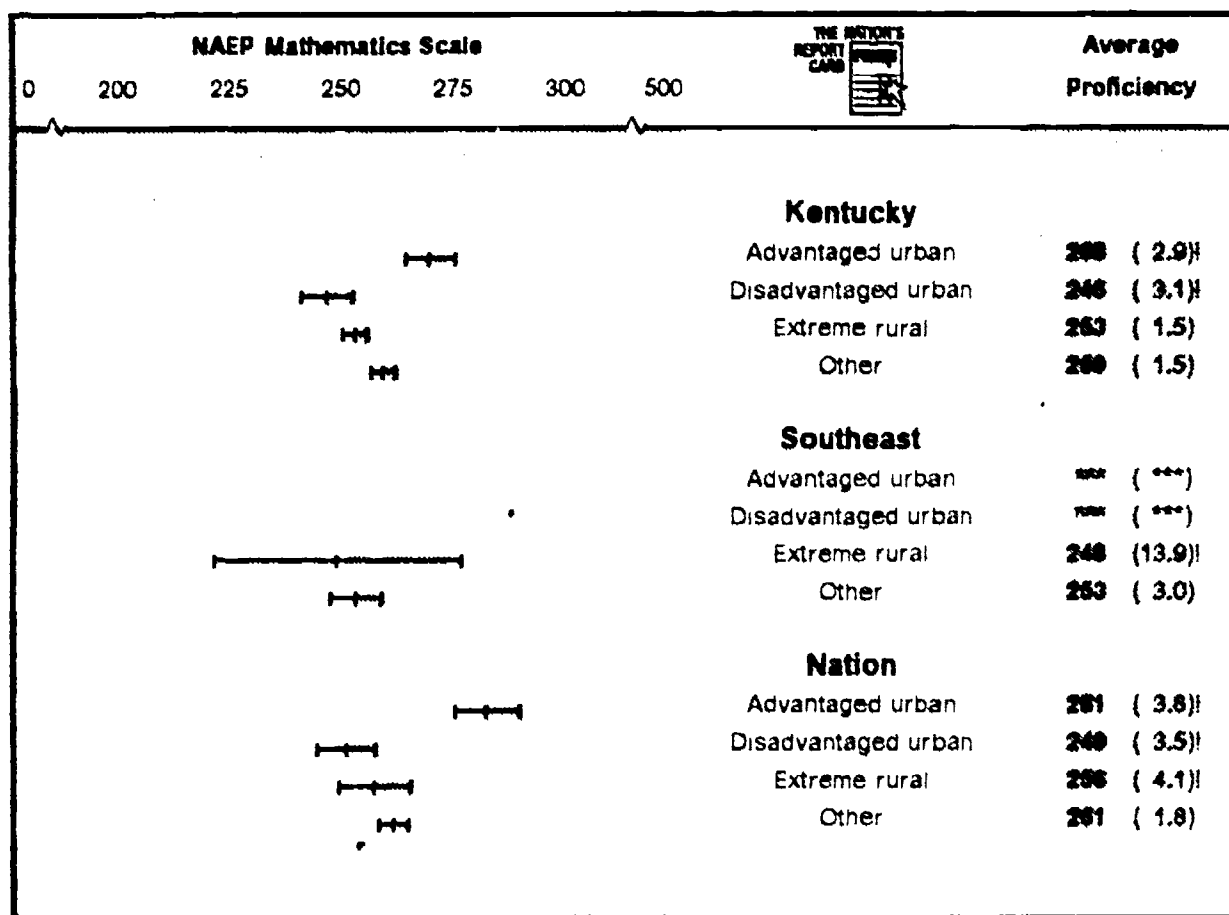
NAEP Mathematics Scale

0 200 225 250 275 300 500

THE NATION'S REPORT CARD

Average Proficiency

Kentucky

Advantaged urban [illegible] ( 2.9)!

Disadvantaged urban 246 ( 3.1)!

Extreme rural 253 ( 1.5)

Other 260 ( 1.5)

Southeast

Advantaged urban *** ( ***)

Disadvantaged urban *** ( ***)

Extreme rural 248 (13.9)!

Other 253 ( 3.0)

Nation

Advantaged urban 281 ( 3.8)!

Disadvantaged urban 249 ( 3.5)!

Extreme rural 256 ( 4.1)!

Other 261 ( 1.8)